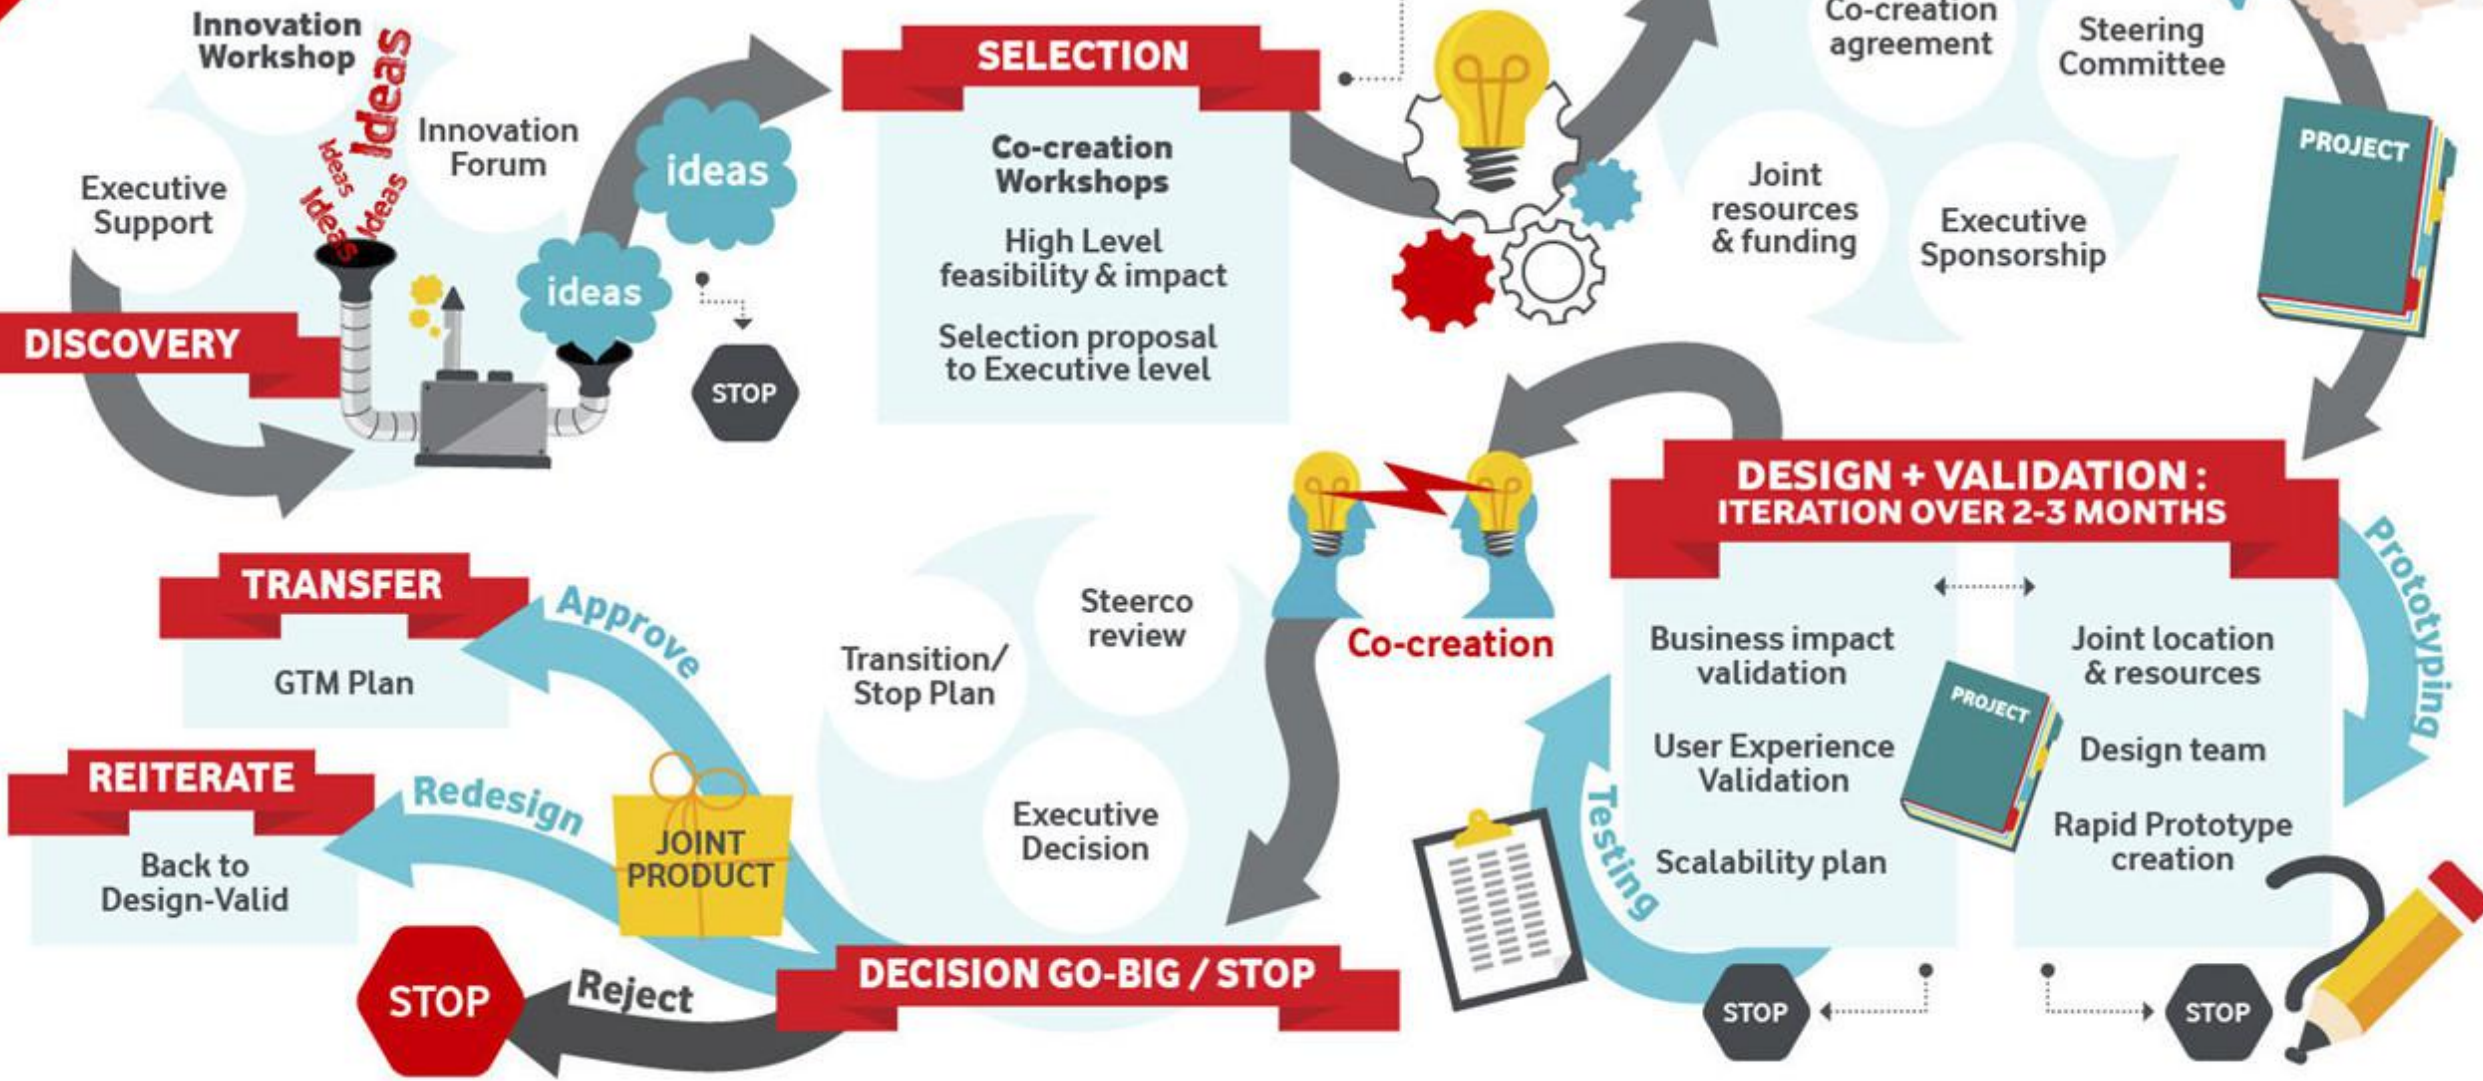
Innovation Workshop

Ideas

Ideas

Ideas

Ideas

Innovation Forum

Executive Support

DISCOVERY

ideas

ideas

STOP

SELECTION

Co-creation Workshops

High Level feasibility & impact

Selection proposal to Executive level

Co-creation agreement

Steering Committee

Joint resources & funding

Executive Sponsorship

PROJECT

DESIGN + VALIDATION : ITERATION OVER 2-3 MONTHS

Prototyping

Business impact validation

User Experience Validation

Scalability plan

PROJECT

Joint location & resources

Design team

Rapid Prototype creation

Testing

STOP

STOP

Co-creation

Steerco review

Transition/ Stop Plan

Executive Decision

TRANSFER

GTM Plan

Approve

REITERATE

Back to Design-Valid

Redesign

JOINT PRODUCT

STOP

Reject

DECISION GO-BIG / STOP